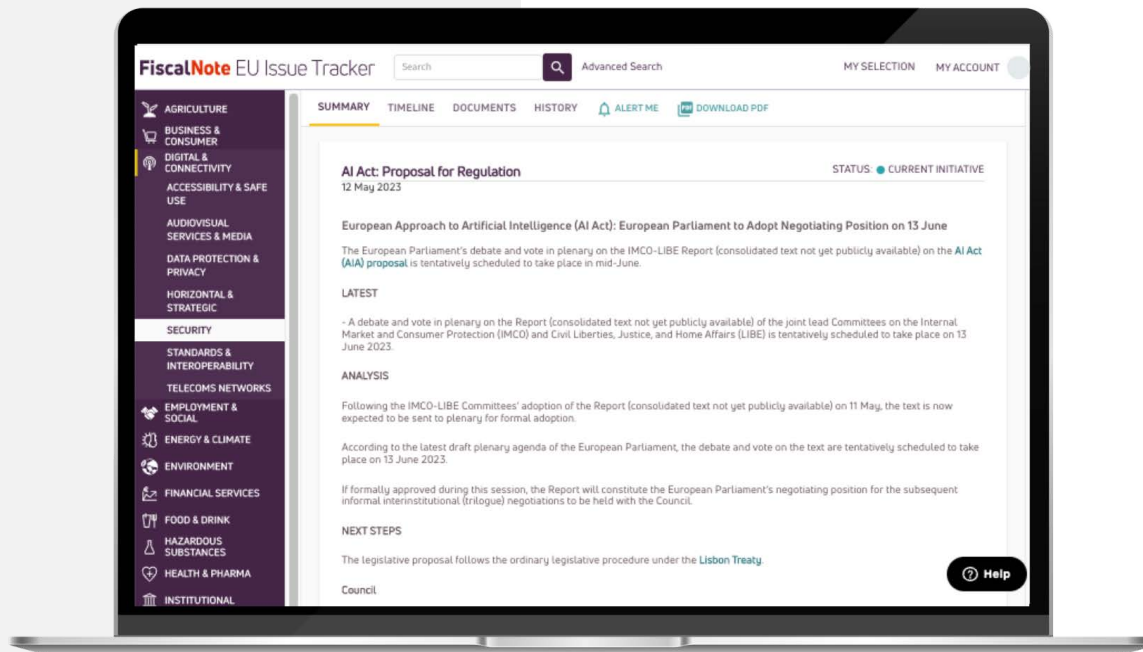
FiscalNote EU Issue Tracker

Search

Advanced Search

MY SELECTION

MY ACCOUNT

AGRICULTURE

BUSINESS & CONSUMER

DIGITAL & CONNECTIVITY

ACCESSIBILITY & SAFE USE

AUDIOVISUAL SERVICES & MEDIA

DATA PROTECTION & PRIVACY

HORIZONTAL & STRATEGIC

SECURITY

STANDARDS & INTEROPERABILITY

TELECOMS NETWORKS

EMPLOYMENT & SOCIAL

ENERGY & CLIMATE

ENVIRONMENT

FINANCIAL SERVICES

FOOD & DRINK

HAZARDOUS SUBSTANCES

HEALTH & PHARMA

INSTITUTIONAL

SUMMARY

TIMELINE

DOCUMENTS

HISTORY

ALERT ME

DOWNLOAD PDF

AI Act: Proposal for Regulation

12 May 2023

STATUS: CURRENT INITIATIVE

European Approach to Artificial Intelligence (AI Act): European Parliament to Adopt Negotiating Position on 13 June

The European Parliament's debate and vote in plenary on the IMCO-LIBE Report (consolidated text not yet publicly available) on the AI Act (AIA) proposal is tentatively scheduled to take place in mid-June.

LATEST

- A debate and vote in plenary on the Report (consolidated text not yet publicly available) of the joint lead Committees on the Internal Market and Consumer Protection (IMCO) and Civil Liberties, Justice, and Home Affairs (LIBE) is tentatively scheduled to take place on 13 June 2023.

ANALYSIS

Following the IMCO-LIBE Committees' adoption of the Report (consolidated text not yet publicly available) on 11 May, the text is now expected to be sent to plenary for formal adoption.

According to the latest draft plenary agenda of the European Parliament, the debate and vote on the text are tentatively scheduled to take place on 13 June 2023.

If formally approved during this session, the Report will constitute the European Parliament's negotiating position for the subsequent informal interinstitutional (trilogue) negotiations to be held with the Council.

NEXT STEPS

The legislative proposal follows the ordinary legislative procedure under the Lisbon Treaty.

Council

Help